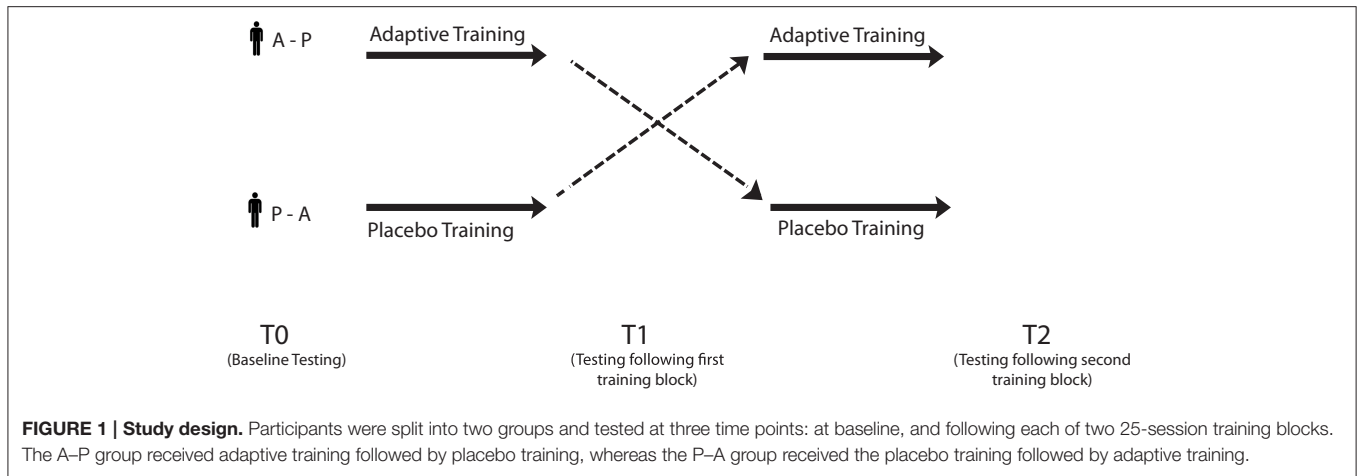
A - P

Adaptive Training

Adaptive Training

P - A

Placebo Training

Placebo Training

T0
(Baseline Testing)

T1
(Testing following first training block)

T2
(Testing following second training block)

**FIGURE 1 | Study design.** Participants were split into two groups and tested at three time points: at baseline, and following each of two 25-session training blocks. The A–P group received adaptive training followed by placebo training, whereas the P–A group received the placebo training followed by adaptive training.